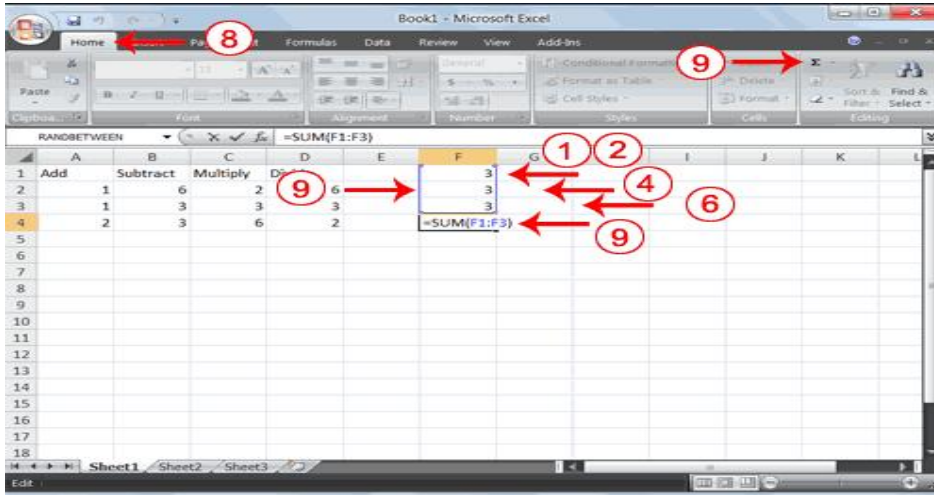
Book1 - Microsoft Excel

Home
8
Pa
t
Formulas
Data
Review
View
Add-Ins

Paste
Clipboa...
Font
11
Alignment
General
$ - % ,
Number
Conditional Formatting
Format as Table
Cell Styles
Styles
Delete
Format
Cells
9
Σ
Sort & Filter
Find & Select
Editing

RANDBETWEEN
=SUM(F1:F3)

| | A | B | C | D | E | F | G | H | I | J | K | L |
|---|---|---|---|---|---|---|---|---|---|---|---|---|
| 1 | Add | Subtract | Multiply | Di | | 3 | | | | | | |
| 2 | 1 | 6 | 2 | 6 | | 3 | | | | | | |
| 3 | 1 | 3 | 3 | 3 | | 3 | | | | | | |
| 4 | 2 | 3 | 6 | 2 | | =SUM(F1:F3) | | | | | | |
| 5 | | | | | | | | | | | | |
| 6 | | | | | | | | | | | | |
| 7 | | | | | | | | | | | | |
| 8 | | | | | | | | | | | | |
| 9 | | | | | | | | | | | | |
| 10 | | | | | | | | | | | | |
| 11 | | | | | | | | | | | | |
| 12 | | | | | | | | | | | | |
| 13 | | | | | | | | | | | | |
| 14 | | | | | | | | | | | | |
| 15 | | | | | | | | | | | | |
| 16 | | | | | | | | | | | | |
| 17 | | | | | | | | | | | | |
| 18 | | | | | | | | | | | | |

1
2
9
4
6
9

Sheet1
Sheet2
Sheet3
Edit